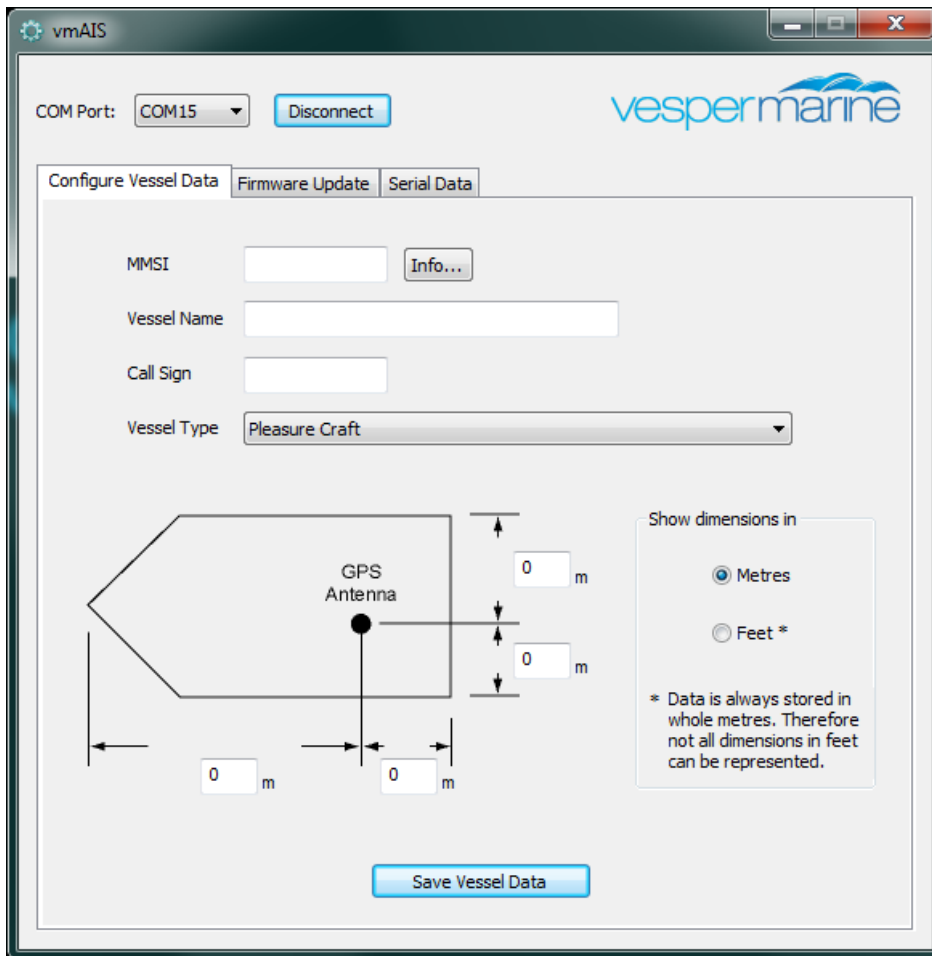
vmAIS

COM Port: COM15 Disconnect

vespermarine

Configure Vessel Data | Firmware Update | Serial Data

MMSI Info...

Vessel Name

Call Sign

Vessel Type Pleasure Craft

GPS Antenna

0 m

0 m

0 m

0 m

Show dimensions in

Metres

Feet *

* Data is always stored in whole metres. Therefore not all dimensions in feet can be represented.

Save Vessel Data